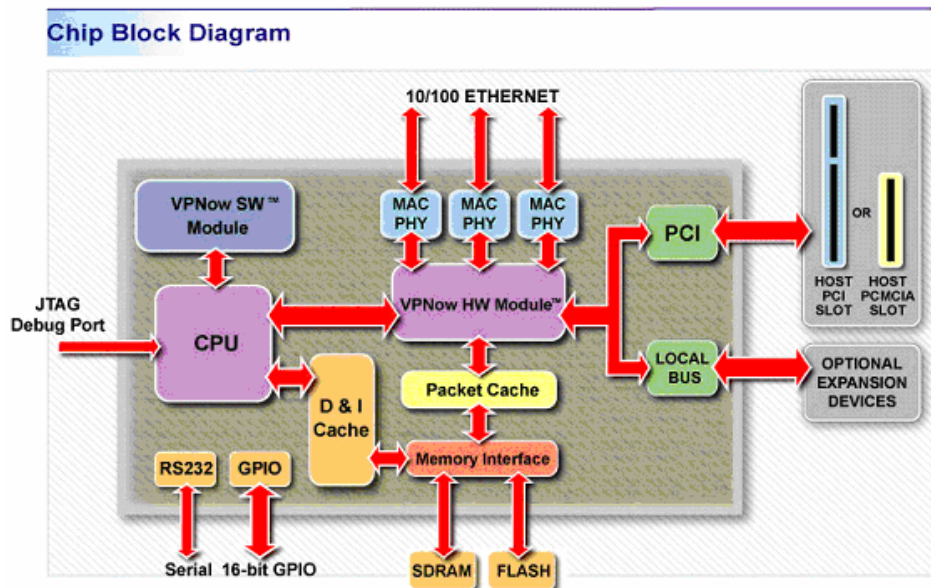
Chip Block Diagram

10/100 ETHERNET

VPNow SW™ Module

MAC PHY

MAC PHY

MAC PHY

PCI

OR

HOST PCI SLOT

HOST PCMCIA SLOT

JTAG Debug Port

CPU

VPNow HW Module™

LOCAL BUS

OPTIONAL EXPANSION DEVICES

Packet Cache

D & I Cache

Memory Interface

RS232

GPIO

Serial

16-bit GPIO

SDRAM

FLASH